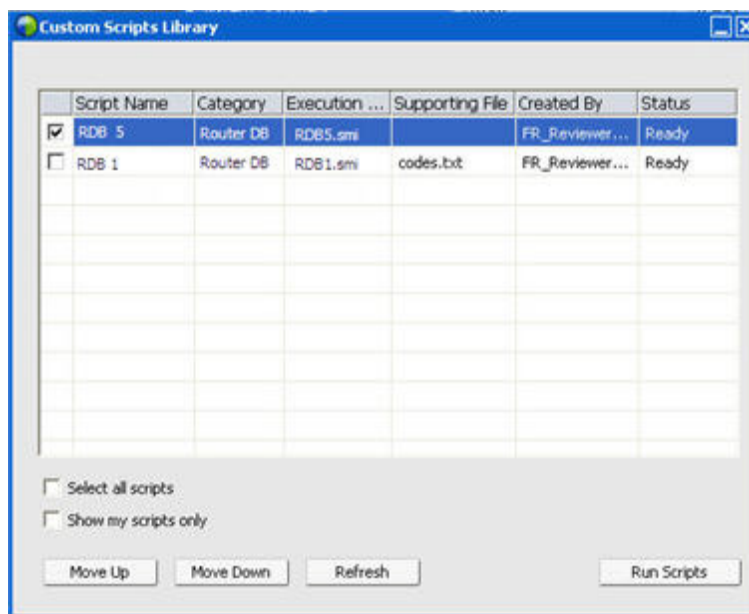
Custom Scripts Library

| | Script Name | Category | Execution ... | Supporting File | Created By | Status |
|---|---|---|---|---|---|---|
| ☑ | RDB 5 | Router DB | RDB5.smi | | FR_Reviewer... | Ready |
| ☐ | RDB 1 | Router DB | RDB1.smi | codes.txt | FR_Reviewer... | Ready |

Select all scripts

Show my scripts only

Move Up

Move Down

Refresh

Run Scripts